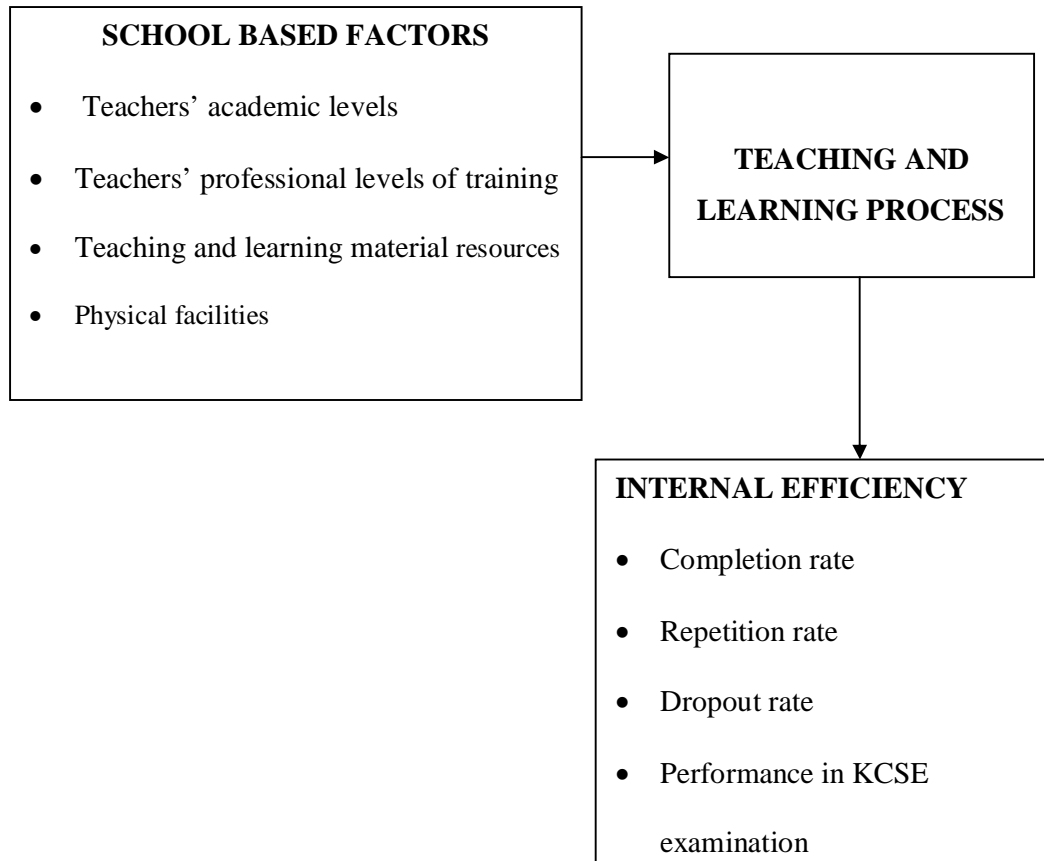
SCHOOL BASED FACTORS

- Teachers' academic levels
- Teachers' professional levels of training
- Teaching and learning material resources
- Physical facilities

TEACHING AND LEARNING PROCESS

INTERNAL EFFICIENCY

- Completion rate
- Repetition rate
- Dropout rate
- Performance in KCSE examination